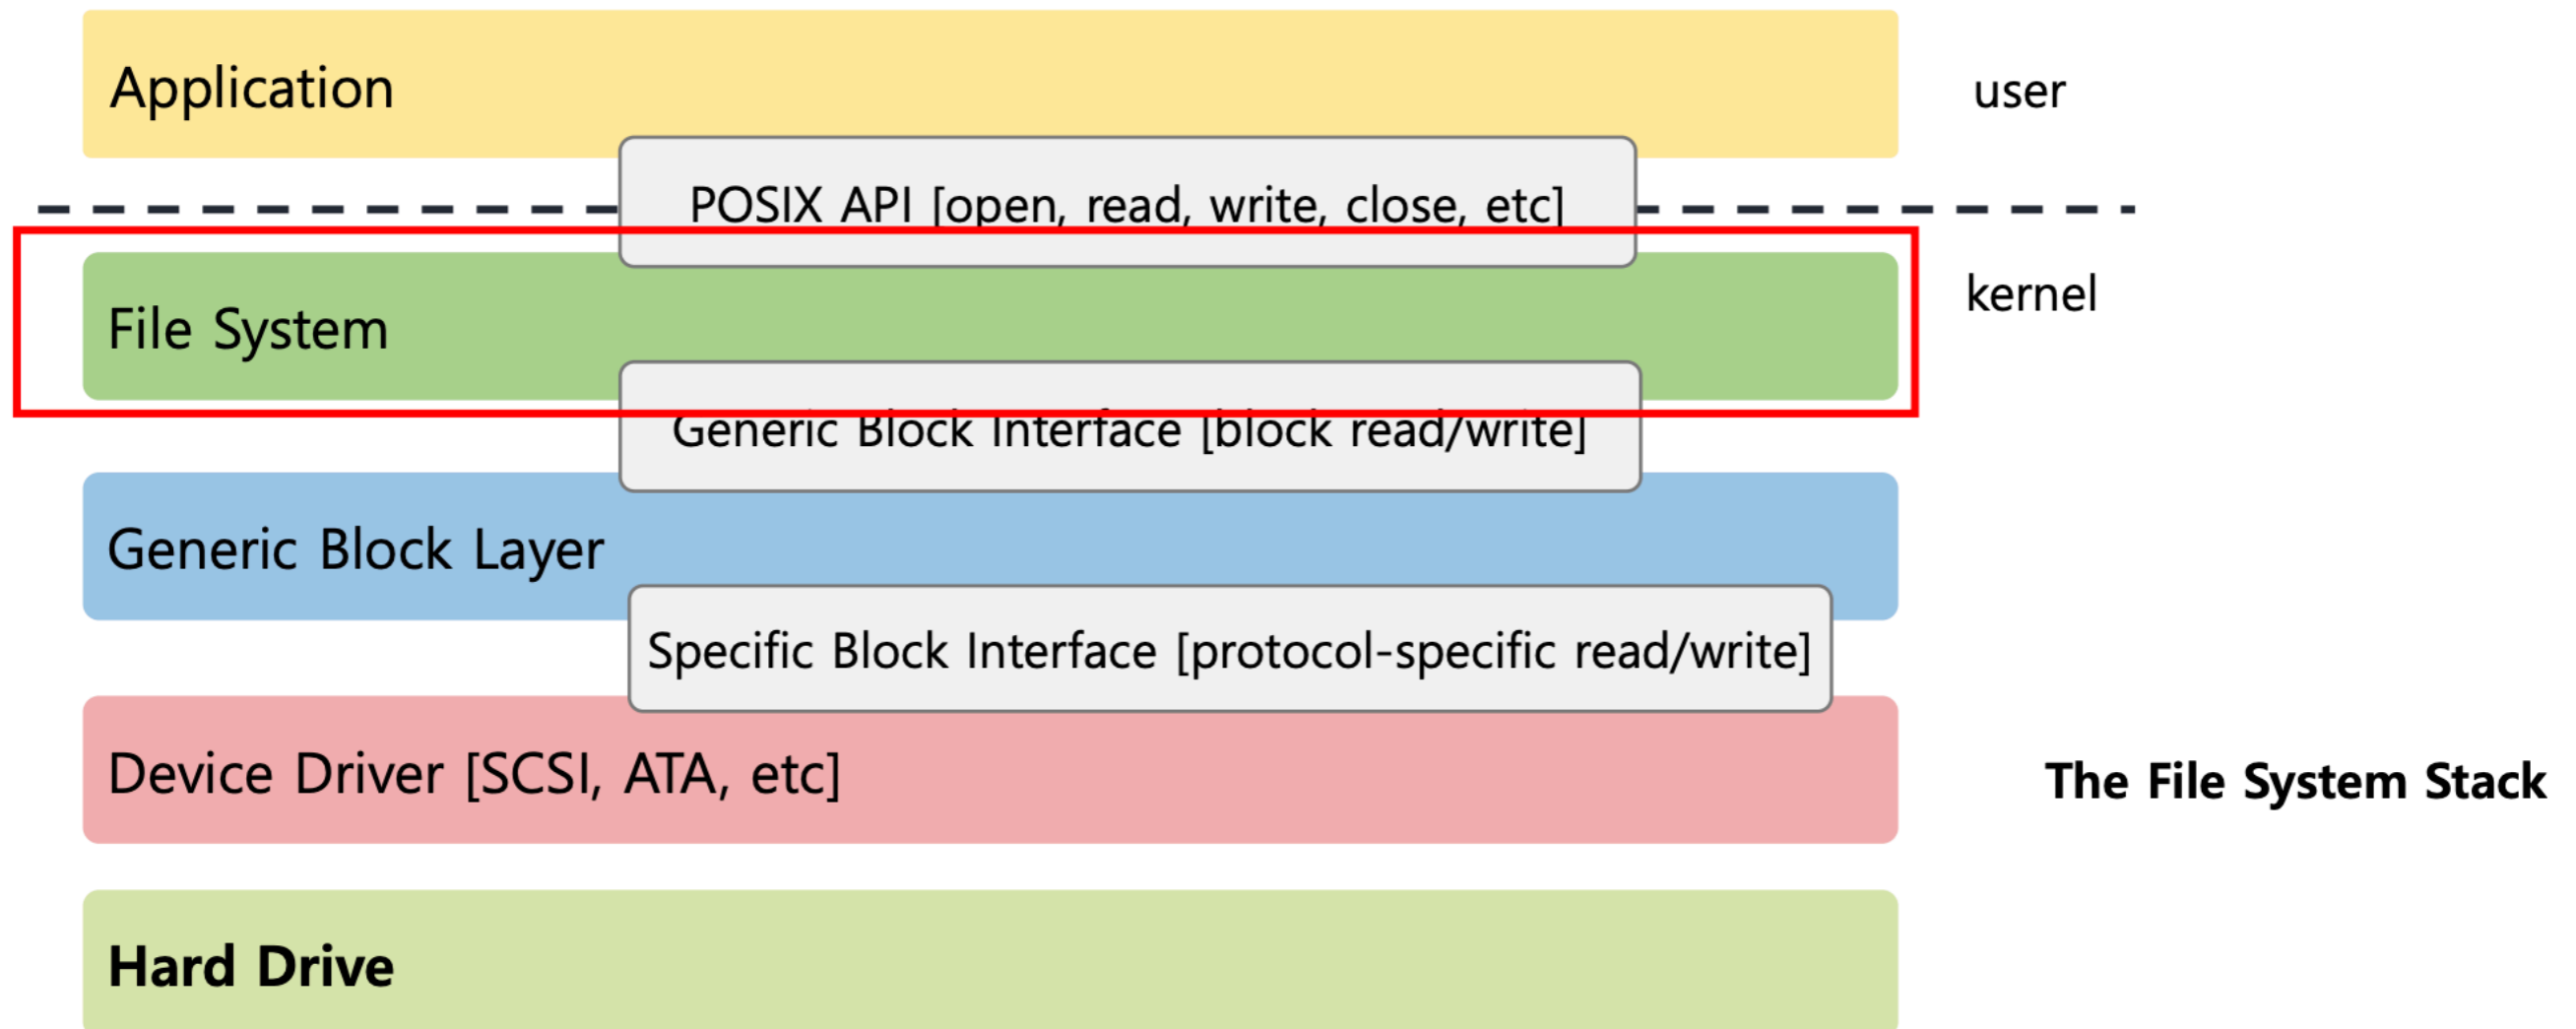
Application

user

POSIX API [open, read, write, close, etc]

File System

kernel

Generic Block Interface [block read/write]

Generic Block Layer

Specific Block Interface [protocol-specific read/write]

Device Driver [SCSI, ATA, etc]

The File System Stack

Hard Drive